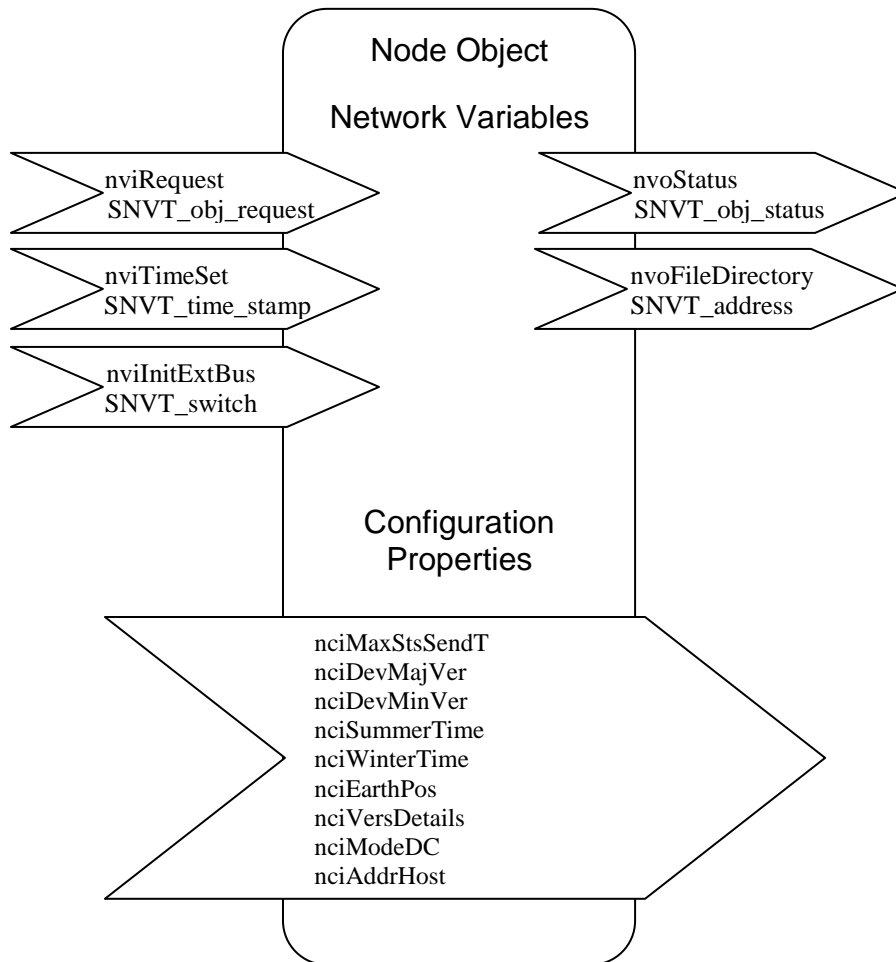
Node Object

Network Variables

nviRequest
SNVT_obj_request

nviTimeSet
SNVT_time_stamp

nviInitExtBus
SNVT_switch

nvoStatus
SNVT_obj_status

nvoFileDirectory
SNVT_address

Configuration Properties

nciMaxStsSendT
nciDevMajVer
nciDevMinVer
nciSummerTime
nciWinterTime
nciEarthPos
nciVersDetails
nciModeDC
nciAddrHost